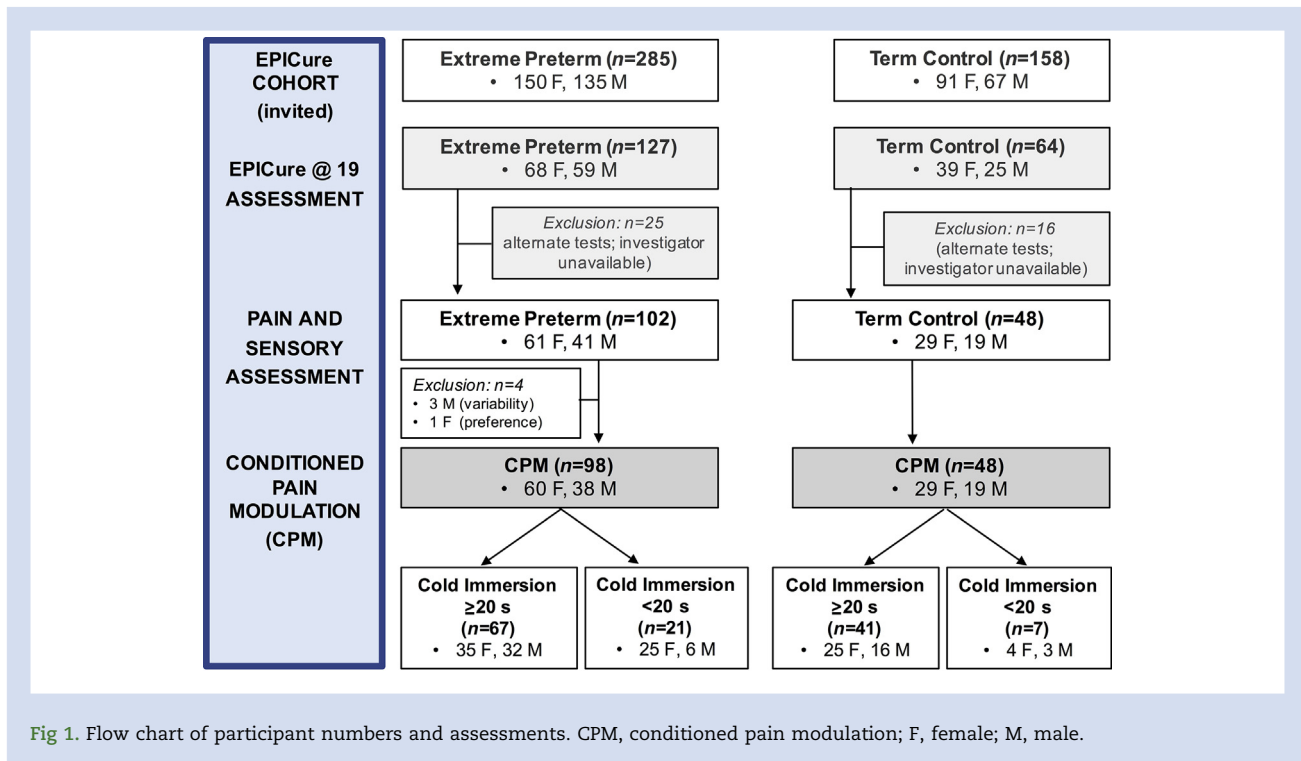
EPICure COHORT (invited)

Extreme Preterm (*n*=285)
• 150 F, 135 M

Term Control (*n*=158)
• 91 F, 67 M

EPICure @ 19 ASSESSMENT

Extreme Preterm (*n*=127)
• 68 F, 59 M

Term Control (*n*=64)
• 39 F, 25 M

*Exclusion: n=25*
alternate tests; investigator unavailable)

*Exclusion: n=16*
(alternate tests; investigator unavailable)

PAIN AND SENSORY ASSESSMENT

Extreme Preterm (*n*=102)
• 61 F, 41 M

Term Control (*n*=48)
• 29 F, 19 M

*Exclusion: n=4*
• 3 M (variability)
• 1 F (preference)

CONDITIONED PAIN MODULATION (CPM)

CPM (*n*=98)
• 60 F, 38 M

CPM (*n*=48)
• 29 F, 19 M

Cold Immersion $\geq$20 s (*n*=67)
• 35 F, 32 M

Cold Immersion <20 s (*n*=21)
• 25 F, 6 M

Cold Immersion $\geq$20 s (*n*=41)
• 25 F, 16 M

Cold Immersion <20 s (*n*=7)
• 4 F, 3 M

Fig 1. Flow chart of participant numbers and assessments. CPM, conditioned pain modulation; F, female; M, male.